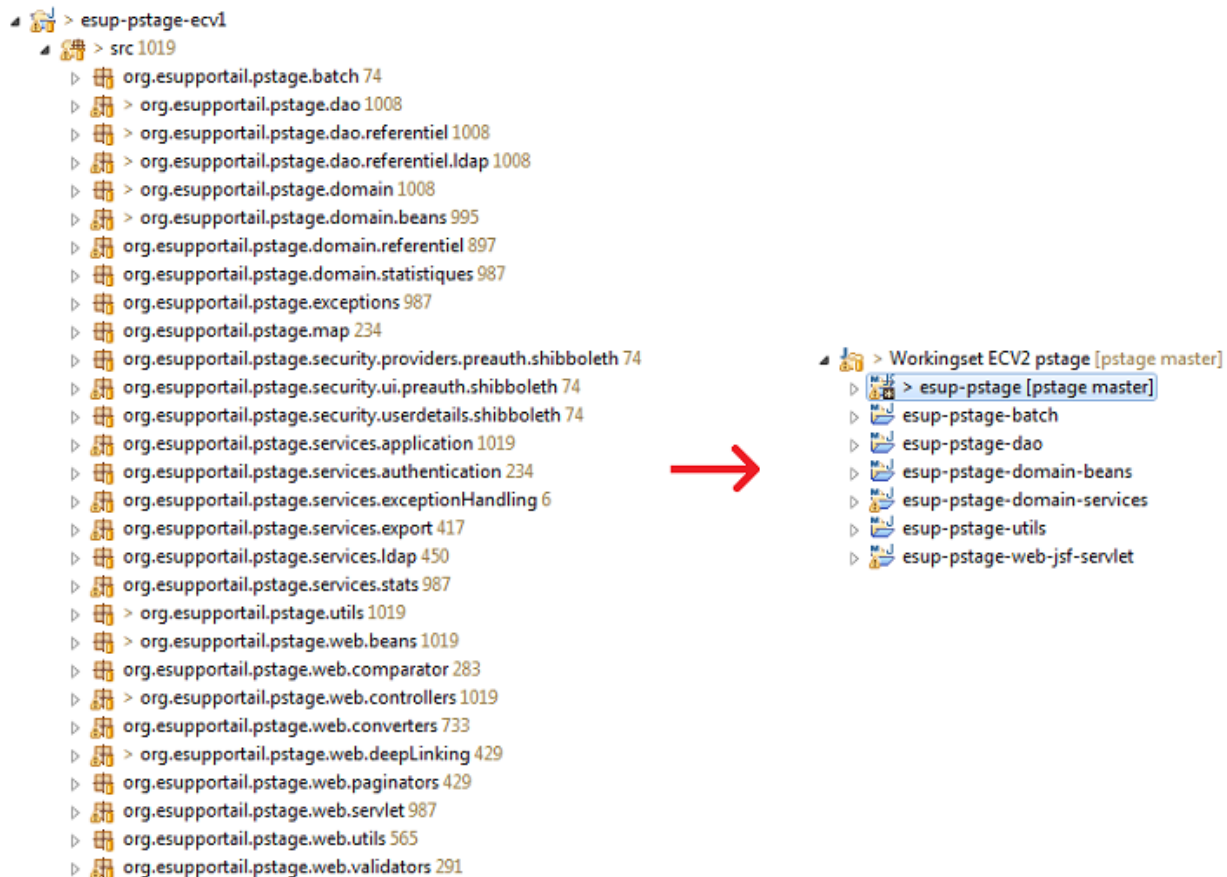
> esup-pstage-ecv1
> src 1019
org.esupportail.pstage.batch 74
> org.esupportail.pstage.dao 1008
> org.esupportail.pstage.dao.referentiel 1008
> org.esupportail.pstage.dao.referentiel.ldap 1008
> org.esupportail.pstage.domain 1008
> org.esupportail.pstage.domain.beans 995
org.esupportail.pstage.domain.referentiel 897
org.esupportail.pstage.domain.statistiques 987
org.esupportail.pstage.exceptions 987
org.esupportail.pstage.map 234
org.esupportail.pstage.security.providers.preauth.shibboleth 74
org.esupportail.pstage.security.ui.preauth.shibboleth 74
org.esupportail.pstage.security.userdetails.shibboleth 74
org.esupportail.pstage.services.application 1019
org.esupportail.pstage.services.authentication 234
org.esupportail.pstage.services.exceptionHandling 6
org.esupportail.pstage.services.export 417
org.esupportail.pstage.services.ldap 450
org.esupportail.pstage.services.stats 987
> org.esupportail.pstage.utils 1019
> org.esupportail.pstage.web.beans 1019
org.esupportail.pstage.web.comparator 283
> org.esupportail.pstage.web.controllers 1019
org.esupportail.pstage.web.converters 733
> org.esupportail.pstage.web.deepLinking 429
org.esupportail.pstage.web.paginators 429
org.esupportail.pstage.web.servlet 987
org.esupportail.pstage.web.utils 565
org.esupportail.pstage.web.validators 291

> Workingset ECV2 pstage [pstage master]
> esup-pstage [pstage master]
esup-pstage-batch
esup-pstage-dao
esup-pstage-domain-beans
esup-pstage-domain-services
esup-pstage-utils
esup-pstage-web-jsf-servlet